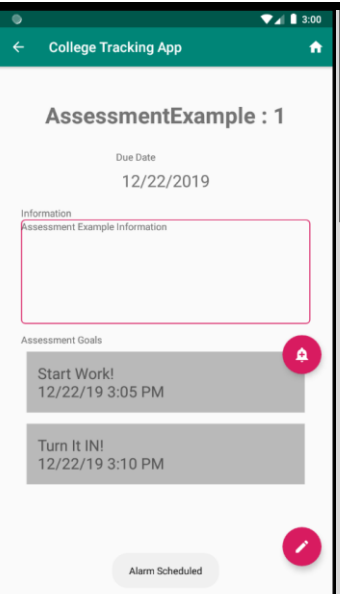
3:00

College Tracking App

AssessmentExample : 1

Due Date

12/22/2019

Information

Assessment Example Information

Assessment Goals

Start Work!
12/22/19 3:05 PM

Turn It IN!
12/22/19 3:10 PM

Alarm Scheduled